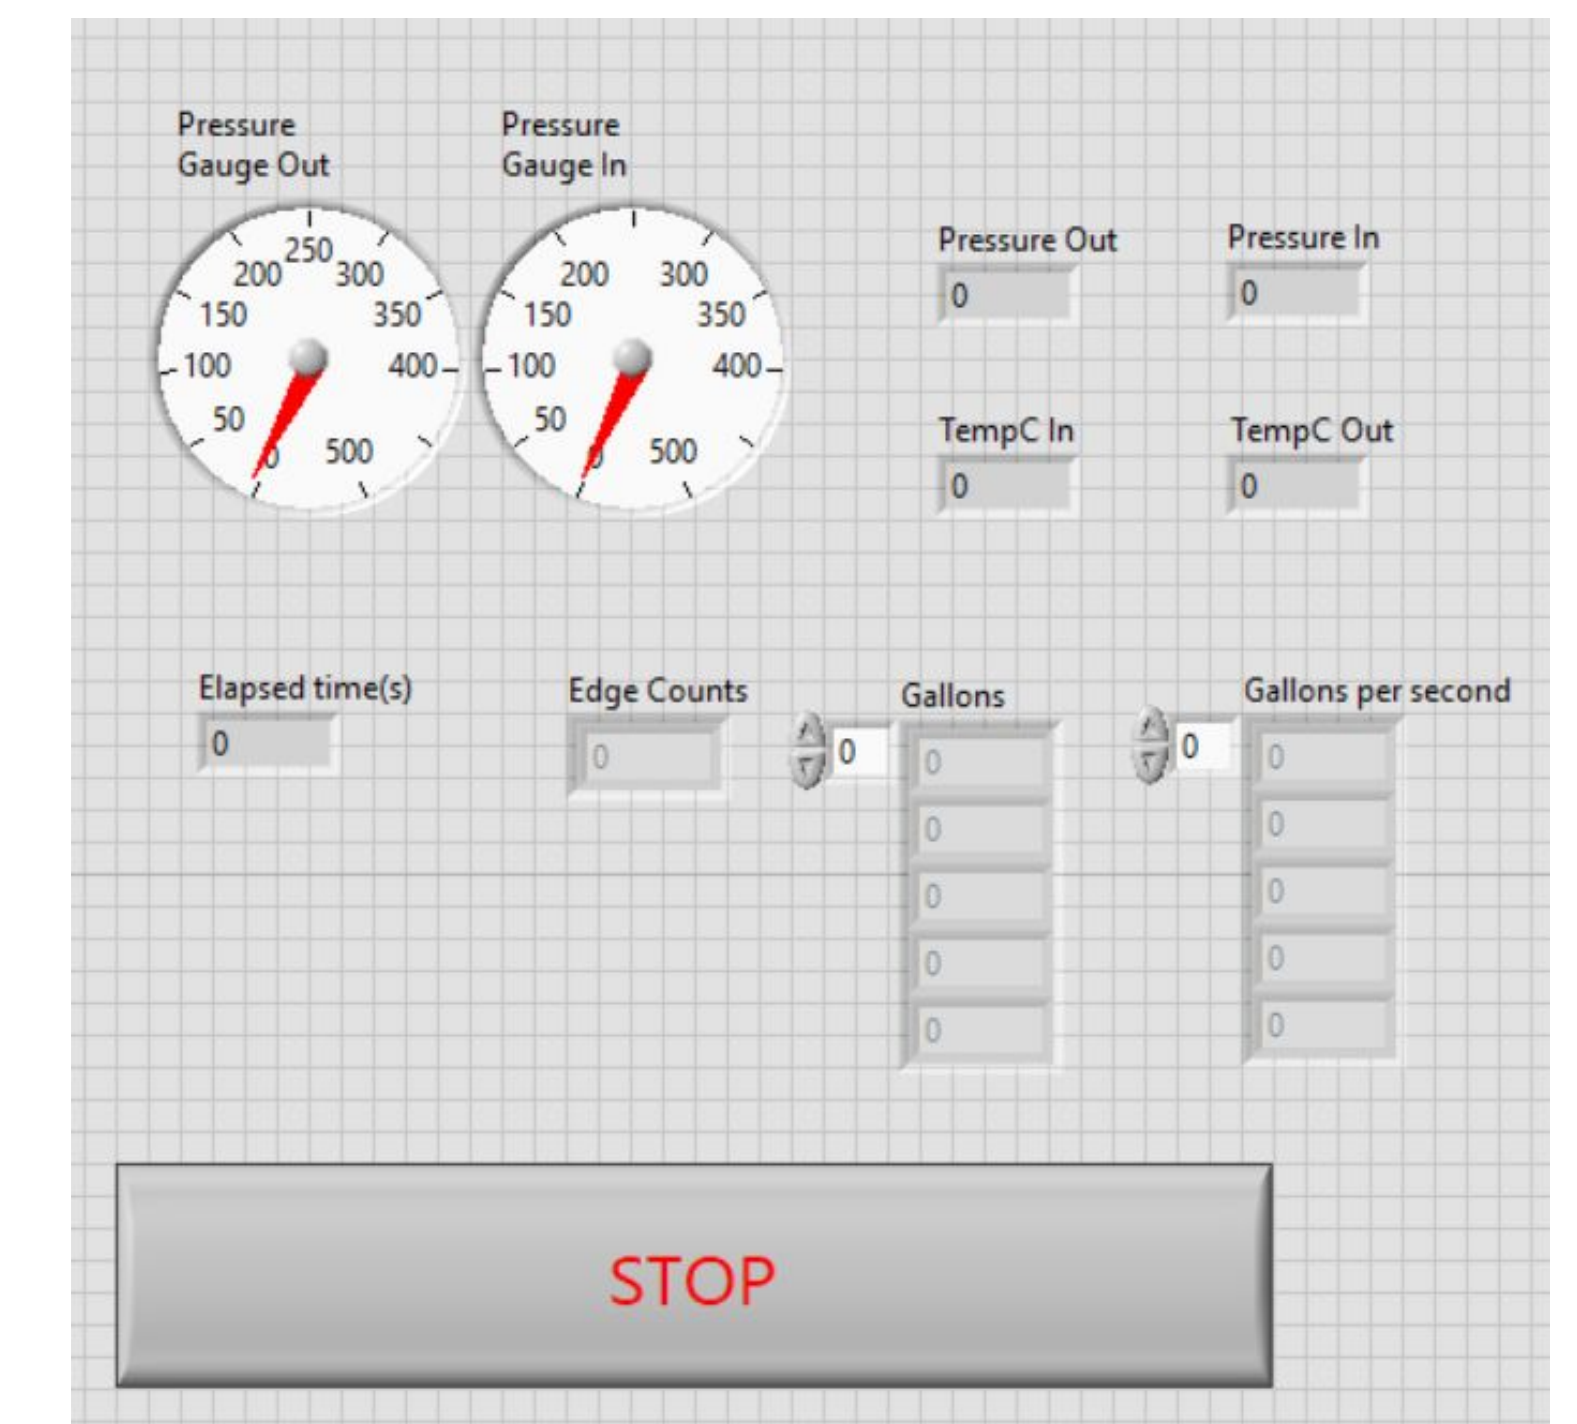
Pressure Gauge Out

250
200 300
150 350
100 400
50
0 500

Pressure Gauge In

200 300
150 350
100 400
50
0 500

Pressure Out
0

Pressure In
0

TempC In
0

TempC Out
0

Elapsed time(s)
0

Edge Counts
0

Gallons
0
0
0
0
0
0

Gallons per second
0
0
0
0
0
0

STOP